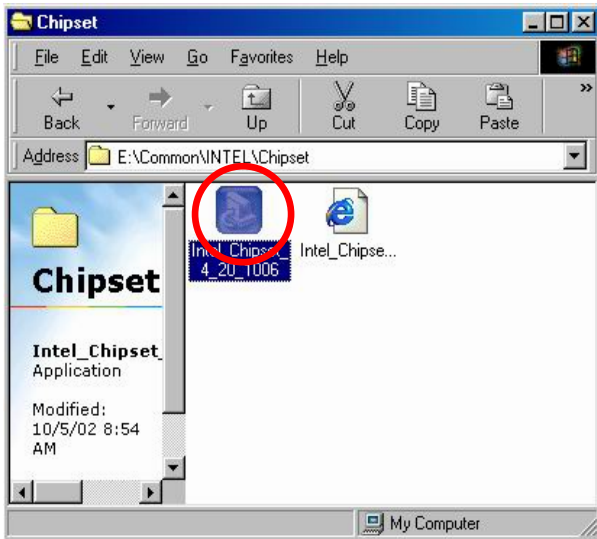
Chipset

File Edit View Go Favorites Help

Back Forward Up Cut Copy Paste

Address E:\Common\INTEL\Chipset

Chipset

Intel_Chipset_
Application

Modified:
10/5/02 8:54 AM

Intel_Chipset_4_20_1006

Intel_Chipse...

My Computer